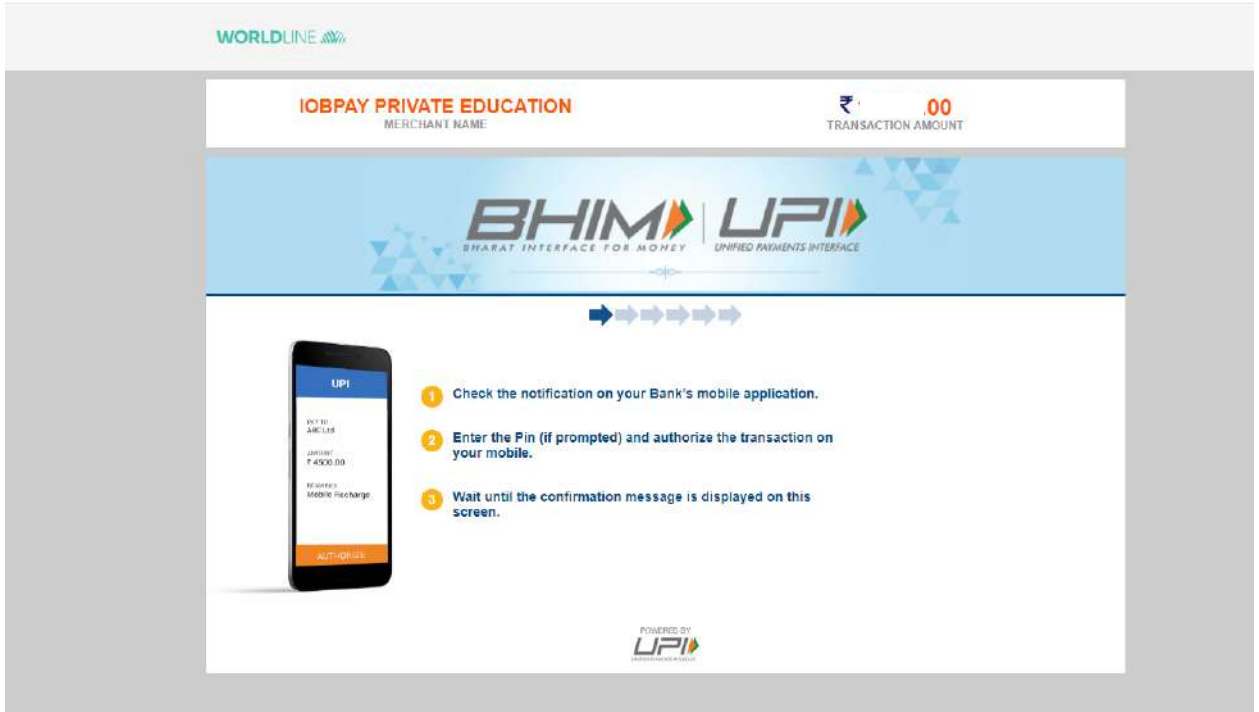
WORLDLINE

IOBPAY PRIVATE EDUCATION
MERCHANT NAME

₹ .00
TRANSACTION AMOUNT

BHIM
BHARAT INTERFACE FOR MONEY

UPI
UNIFIED PAYMENTS INTERFACE

UPI

PAY TO
ABC Ltd

AMOUNT
₹ 4500.00

REMARKS
Mobile Recharge

AUTHORIZE

1 Check the notification on your Bank's mobile application.

2 Enter the Pin (if prompted) and authorize the transaction on your mobile.

3 Wait until the confirmation message is displayed on this screen.

POWERED BY
UPI
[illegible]